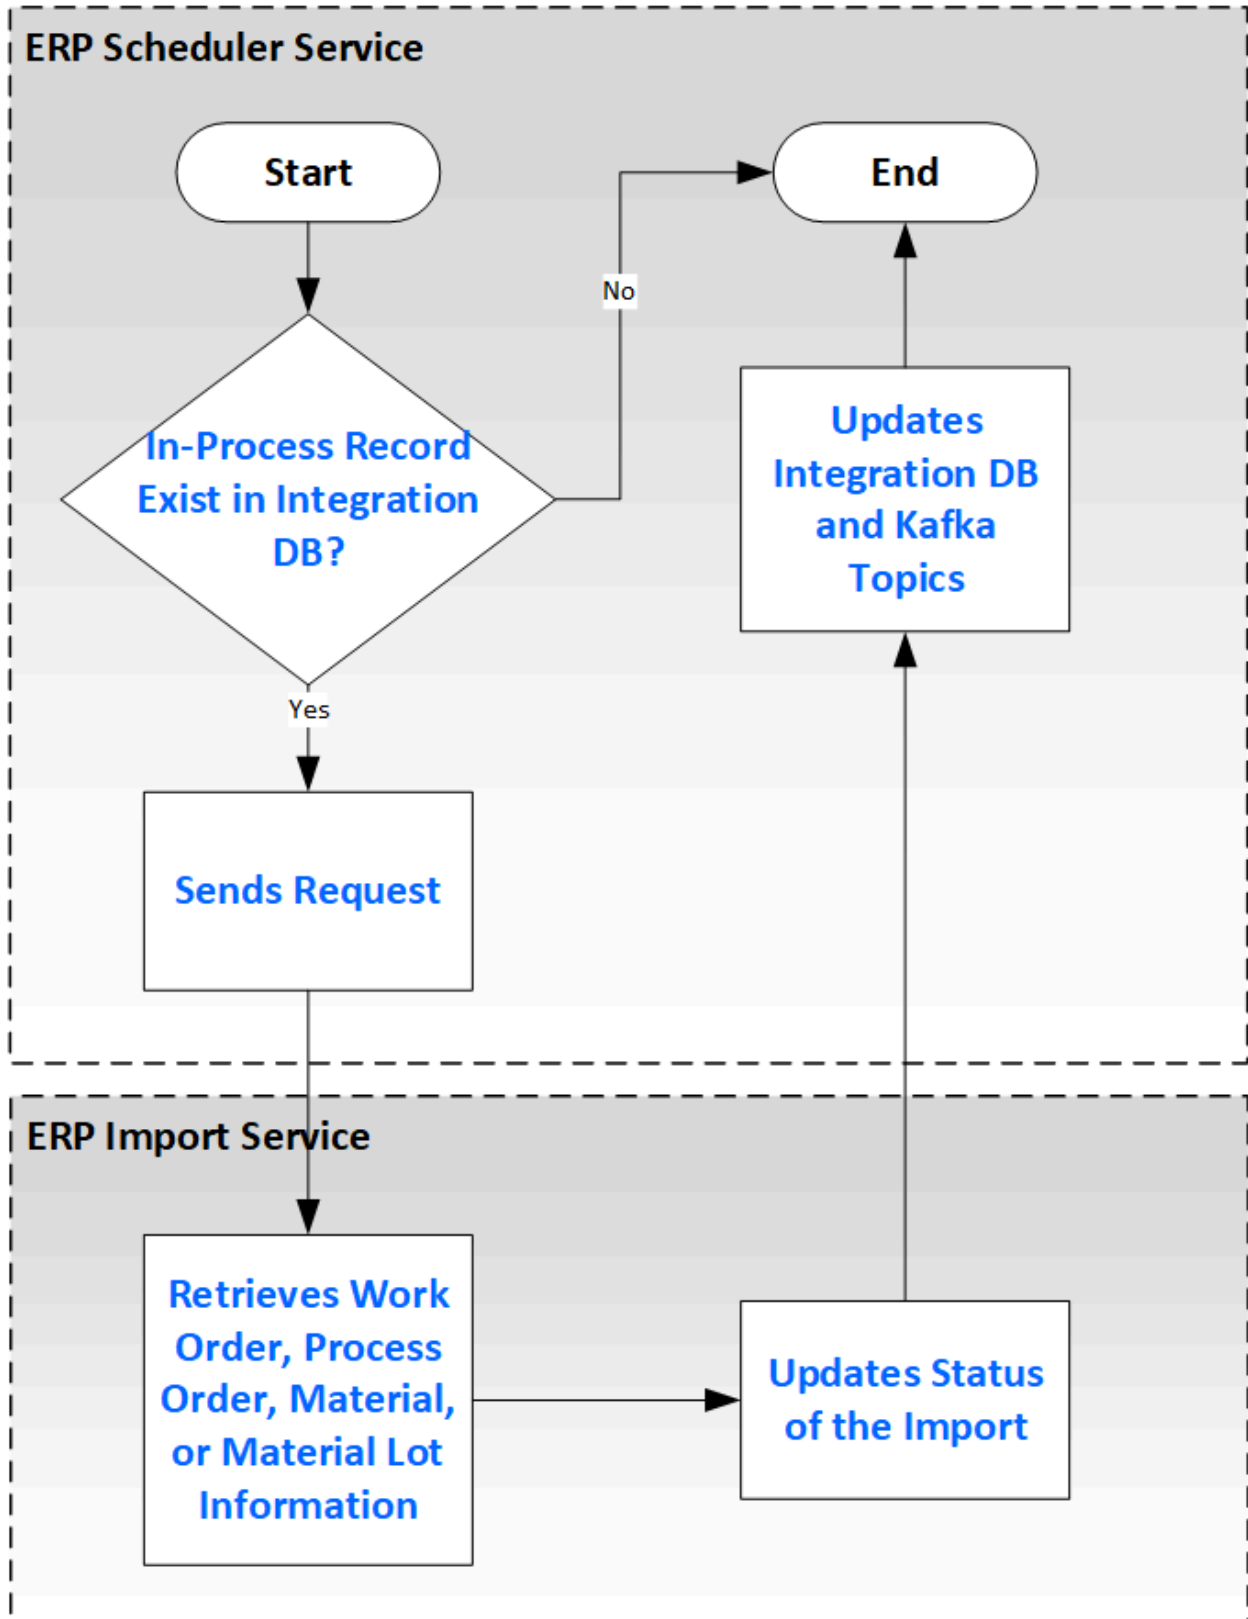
ERP Scheduler Service

Start

End

No

In-Process Record Exist in Integration DB?

Updates Integration DB and Kafka Topics

Yes

Sends Request

ERP Import Service

Retrieves Work Order, Process Order, Material, or Material Lot Information

Updates Status of the Import